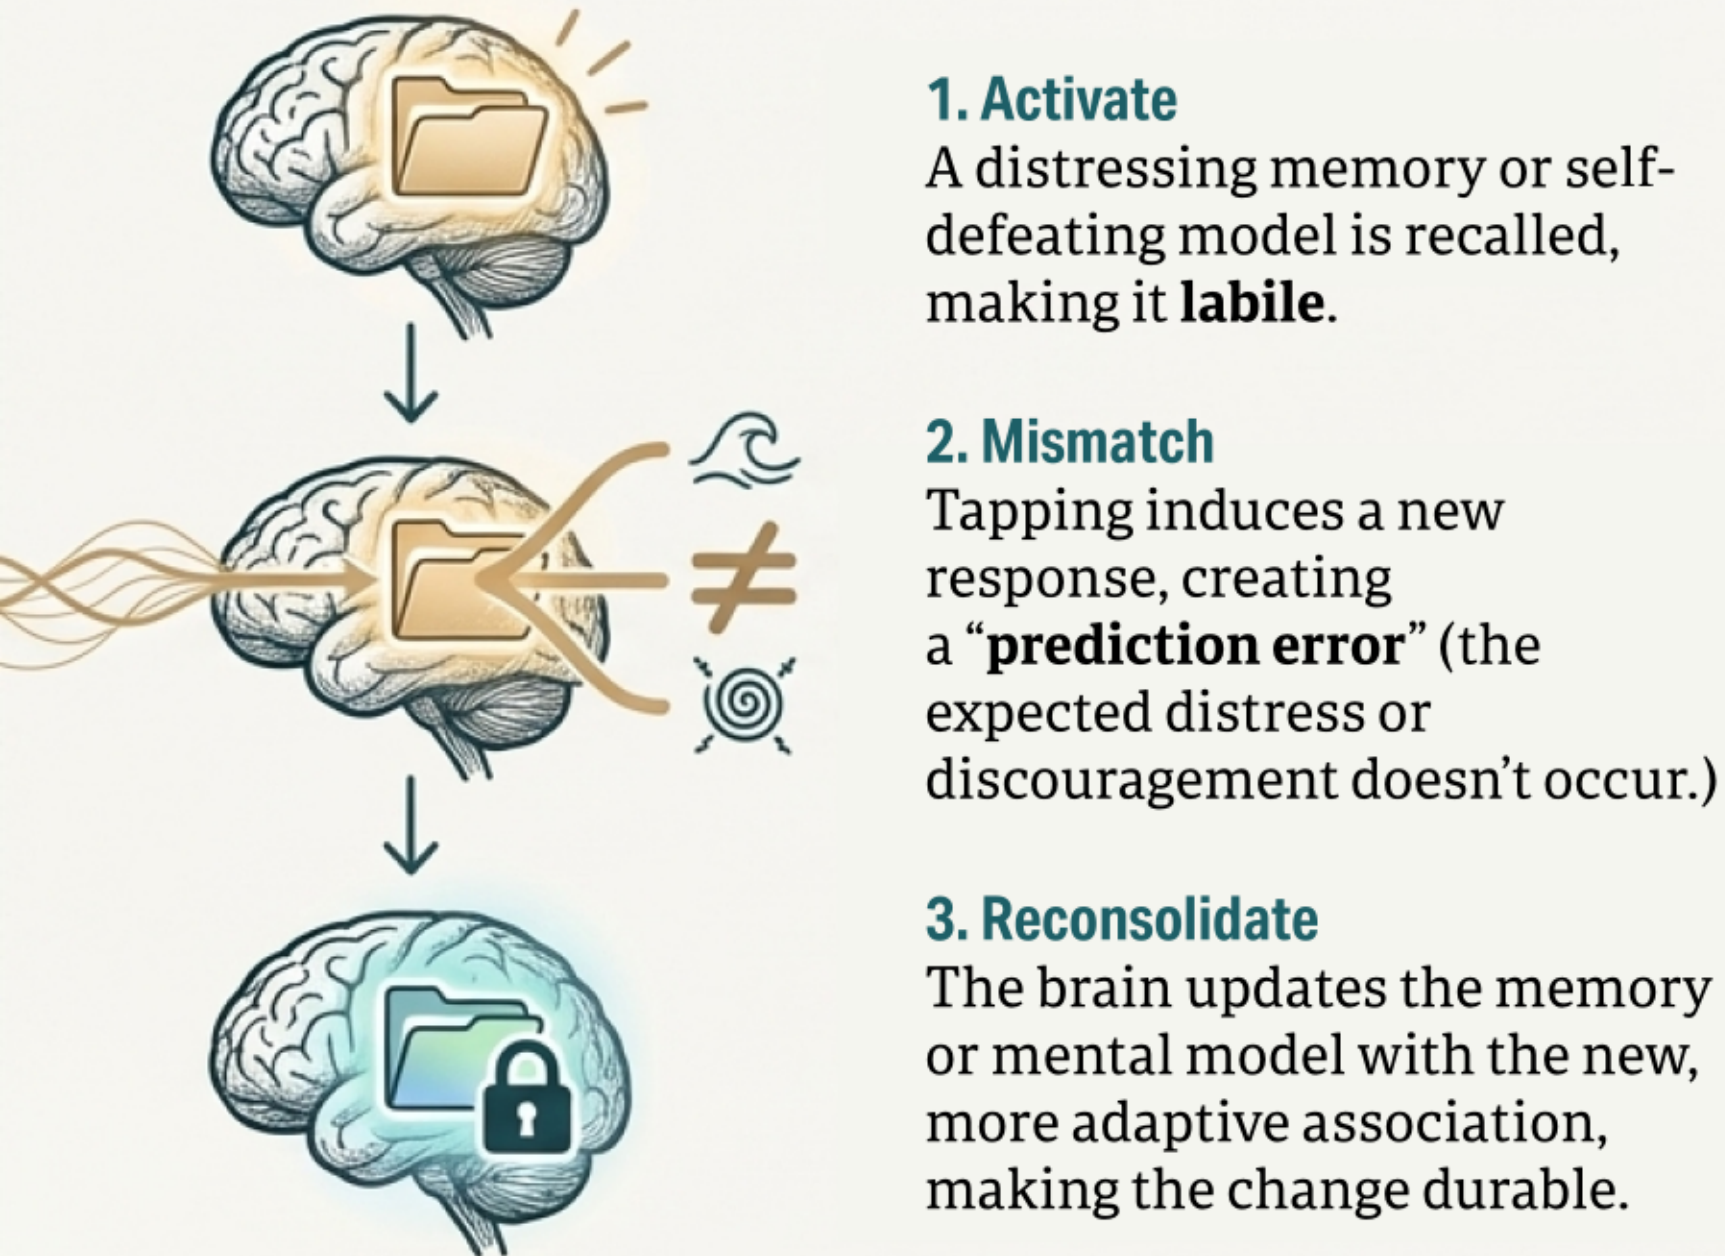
1. Activate
A distressing memory or self-defeating model is recalled, making it **labile**.

2. Mismatch
Tapping induces a new response, creating a "**prediction error**" (the expected distress or discouragement doesn't occur.)

3. Reconsolidate
The brain updates the memory or mental model with the new, more adaptive association, making the change durable.